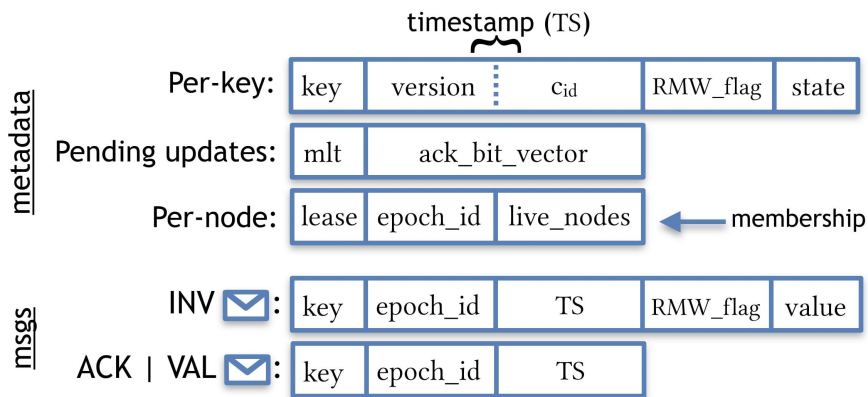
timestamp (TS)

metadata

Per-key:
| key | version | $c_{id}$ | RMW_flag | state |
|---|---|---|---|---|

Pending updates:
| mlt | ack_bit_vector |
|---|---|

Per-node:
| lease | epoch_id | live_nodes |
|---|---|---|

membership

msgs

INV:
| key | epoch_id | TS | RMW_flag | value |
|---|---|---|---|---|

ACK | VAL:
| key | epoch_id | TS |
|---|---|---|